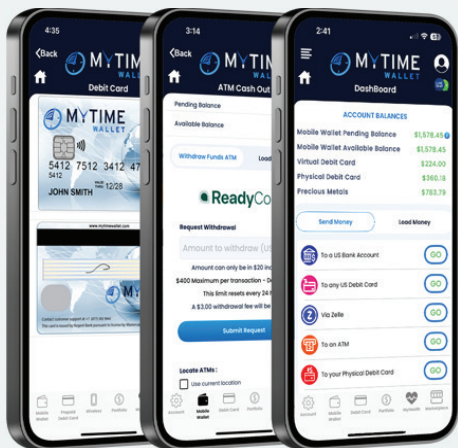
4:35
Back
MYTIME WALLET
Debit Card
MYTIME WALLET
5412 7512 3412
12/28
JOHN SMITH
www.mytimewallet.com
MYTIME
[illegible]
Mobile Wallet
Prepaid Debit Card
Wireless
Portfolio

3:14
Back
MYTIME WALLET
ATM Cash Out
Pending Balance
Available Balance
Withdraw Funds ATM
Load
ReadyCo
Request Withdrawal
Amount to withdraw (US
Amount can only be in $20 inc
$400 Maximum per transaction - Da
This limit resets every 24 h
A $3.00 withdrawal fee will be
Submit Request
Locate ATMs:
Use current location
Account
Mobile Wallet
Debit Card
Portfolio

2:41
MYTIME WALLET
DashBoard
ACCOUNT BALANCES
Mobile Wallet Pending Balance $1,578.45
Mobile Wallet Available Balance $1,578.45
Virtual Debit Card $224.00
Physical Debit Card $360.18
Precious Metals $783.79
Send Money
Load Money
To a US Bank Account GO
To any US Debit Card GO
Via Zelle GO
To an ATM GO
To your Physical Debit Card GO
Account
Mobile Wallet
Debit Card
Portfolio
MyHealth
Marketplace